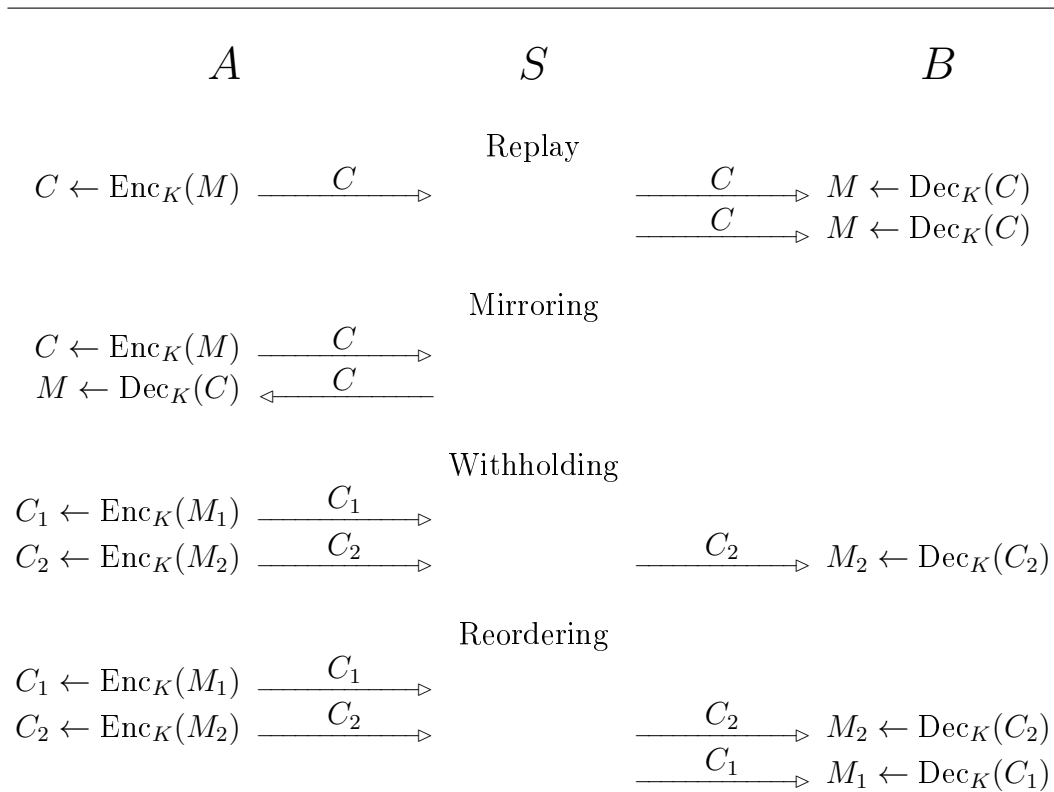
$A$ $S$ $B$

Replay

$C \leftarrow \mathrm{Enc}_K(M)$ $\xrightarrow{C}$ $\xrightarrow{C}$ $M \leftarrow \mathrm{Dec}_K(C)$

$\xrightarrow{C}$ $M \leftarrow \mathrm{Dec}_K(C)$

Mirroring

$C \leftarrow \mathrm{Enc}_K(M)$ $\xrightarrow{C}$

$M \leftarrow \mathrm{Dec}_K(C)$ $\xleftarrow{C}$

Withholding

$C_1 \leftarrow \mathrm{Enc}_K(M_1)$ $\xrightarrow{C_1}$

$C_2 \leftarrow \mathrm{Enc}_K(M_2)$ $\xrightarrow{C_2}$ $\xrightarrow{C_2}$ $M_2 \leftarrow \mathrm{Dec}_K(C_2)$

Reordering

$C_1 \leftarrow \mathrm{Enc}_K(M_1)$ $\xrightarrow{C_1}$

$C_2 \leftarrow \mathrm{Enc}_K(M_2)$ $\xrightarrow{C_2}$ $\xrightarrow{C_2}$ $M_2 \leftarrow \mathrm{Dec}_K(C_2)$

$\xrightarrow{C_1}$ $M_1 \leftarrow \mathrm{Dec}_K(C_1)$